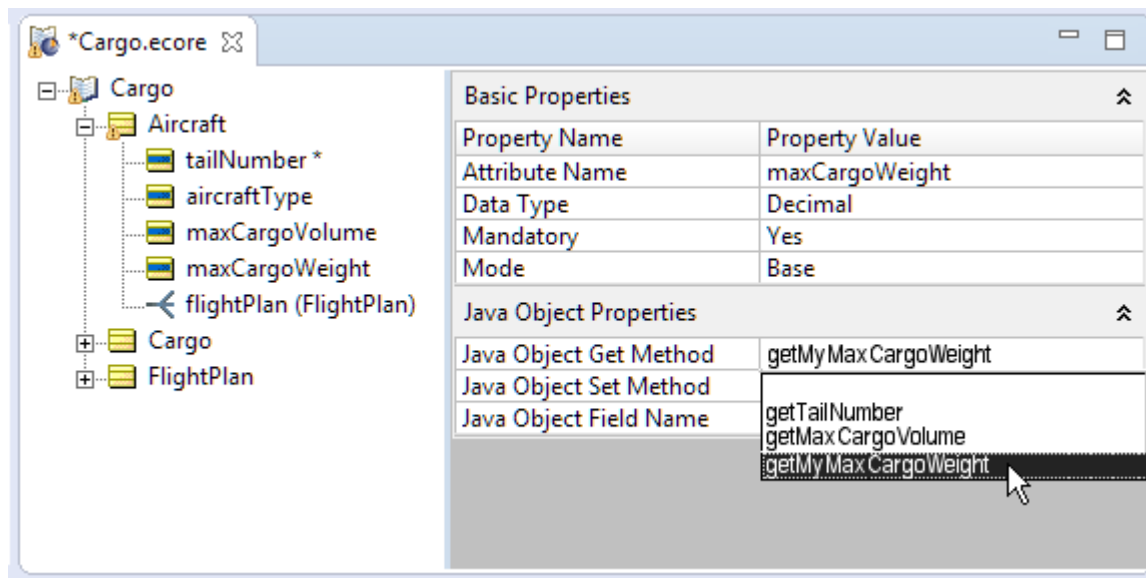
*Cargo.ecore

Cargo
Aircraft
tailNumber *
aircraftType
maxCargoVolume
maxCargoWeight
flightPlan (FlightPlan)
Cargo
FlightPlan

Basic Properties

| Property Name | Property Value |
|---|---|
| Attribute Name | maxCargoWeight |
| Data Type | Decimal |
| Mandatory | Yes |
| Mode | Base |

Java Object Properties

| | |
|---|---|
| Java Object Get Method | getMyMaxCargoWeight |
| Java Object Set Method | |
| Java Object Field Name | |

getTailNumber
getMaxCargoVolume
getMyMaxCargoWeight